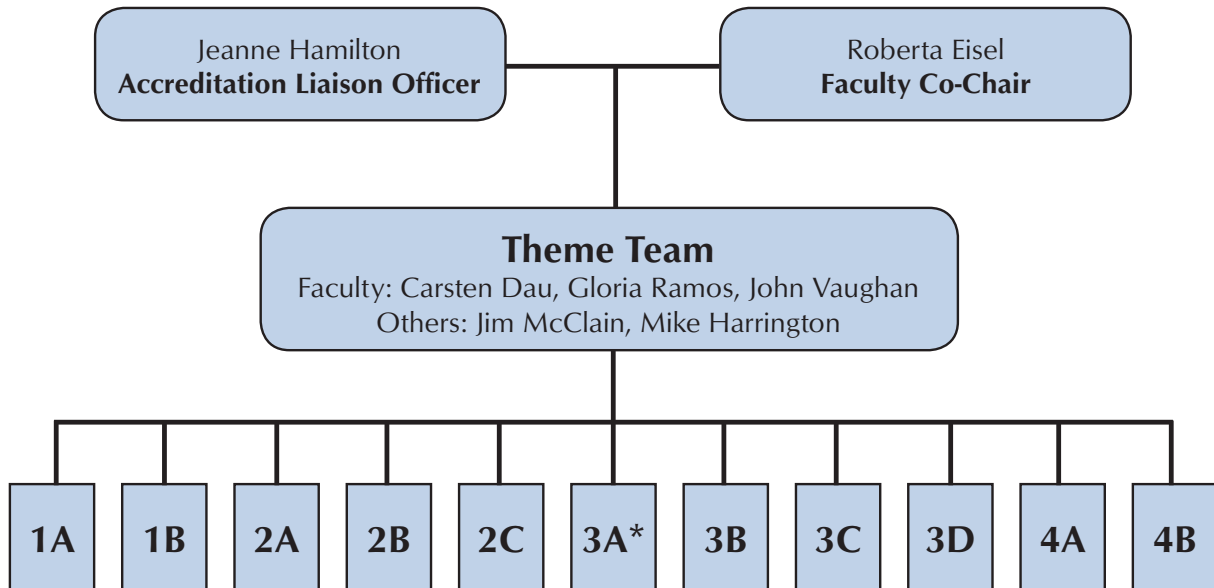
Jeanne Hamilton
**Accreditation Liaison Officer**

Roberta Eisel
**Faculty Co-Chair**

**Theme Team**
Faculty: Carsten Dau, Gloria Ramos, John Vaughan
Others: Jim McClain, Mike Harrington

1A

1B

2A

2B

2C

3A*

3B

3C

3D

4A

4B